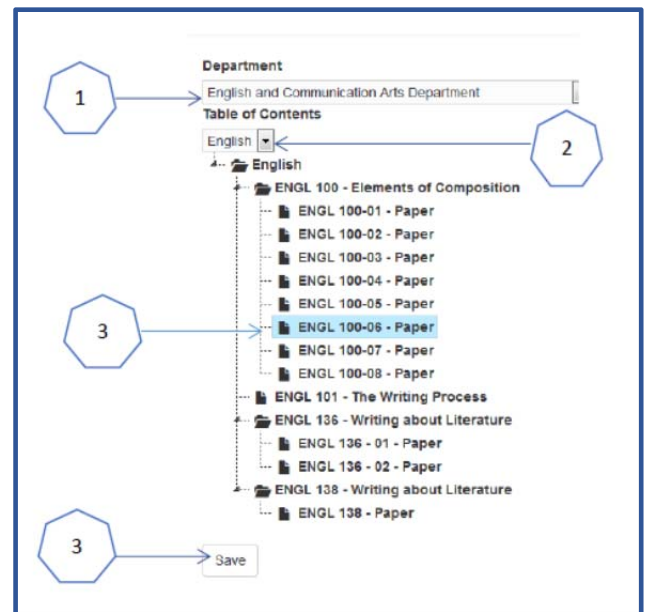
Department

English and Communication Arts Department

Table of Contents

English

1

2

English

ENGL 100 - Elements of Composition

ENGL 100-01 - Paper

ENGL 100-02 - Paper

ENGL 100-03 - Paper

ENGL 100-04 - Paper

ENGL 100-05 - Paper

3

ENGL 100-06 - Paper

ENGL 100-07 - Paper

ENGL 100-08 - Paper

ENGL 101 - The Writing Process

ENGL 136 - Writing about Literature

ENGL 136 - 01 - Paper

ENGL 136 - 02 - Paper

ENGL 138 - Writing about Literature

ENGL 138 - Paper

3

Save